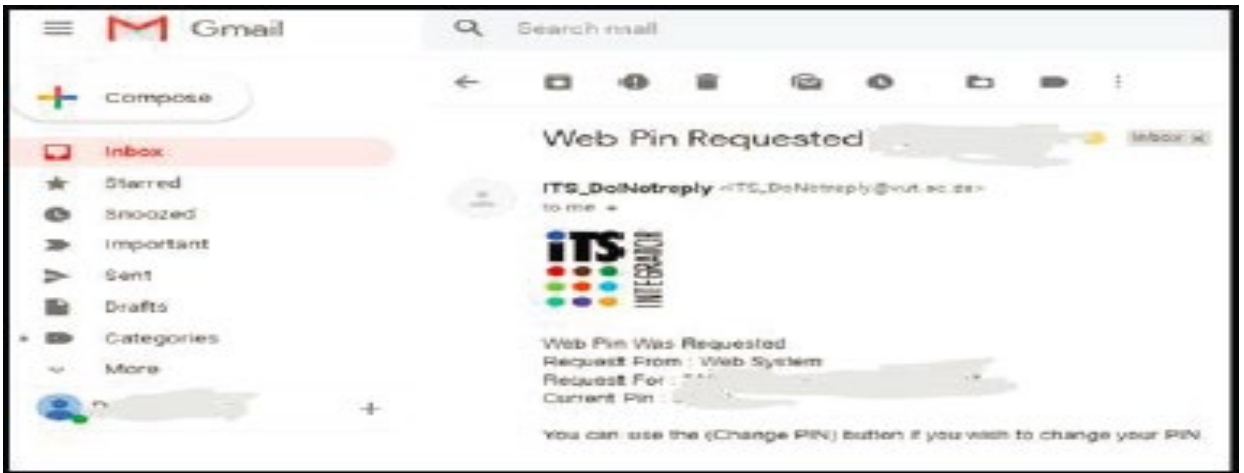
Gmail

Search mail

Compose

Inbox
Starred
Snoozed
Important
Sent
Drafts
Categories
More

Web Pin Requested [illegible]

Inbox ×

ITS_DoNotreply <ITS_DoNotreply@vut.ac.za>
to me

iTS INTEGRATOR

Web Pin Was Requested
Request From : Web System
Request For : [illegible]
Current Pin : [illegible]

You can use the (Change PIN) button if you wish to change your PIN.